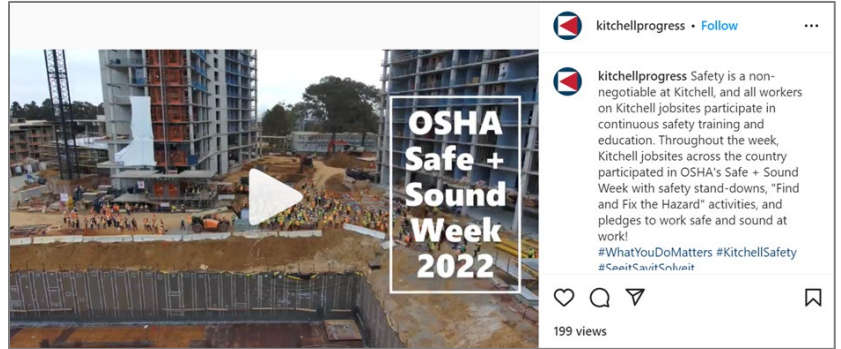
OSHA Safe + Sound Week 2022

kitchellprogress • Follow

kitchellprogress Safety is a non-negotiable at Kitchell, and all workers on Kitchell jobsites participate in continuous safety training and education. Throughout the week, Kitchell jobsites across the country participated in OSHA's Safe + Sound Week with safety stand-downs, "Find and Fix the Hazard" activities, and pledges to work safe and sound at work!
#WhatYouDoMatters #KitchellSafety #SeeitSayitSolveit

199 views